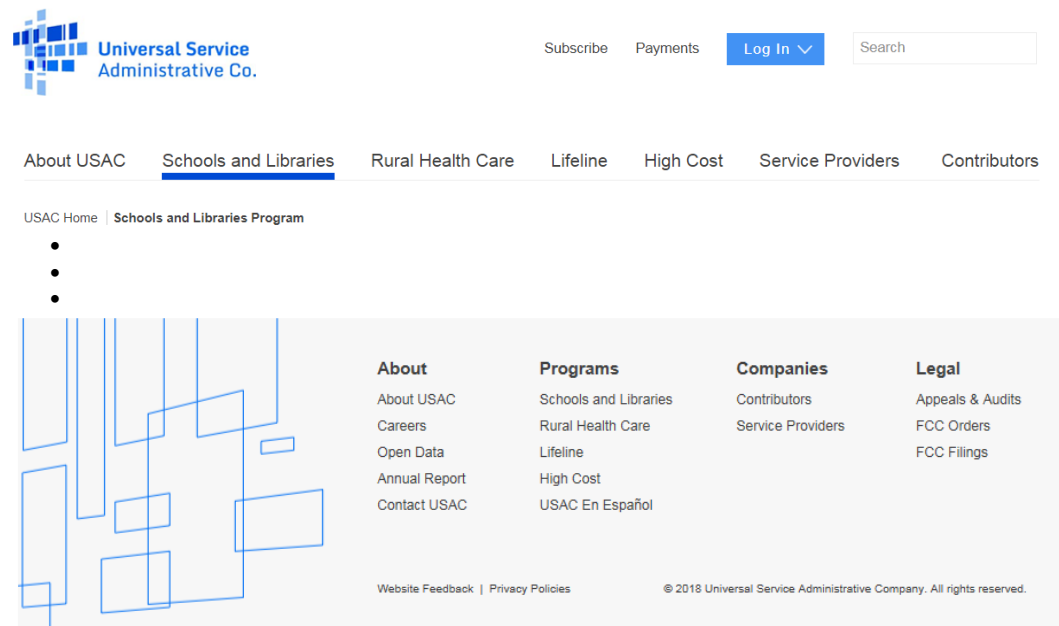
Universal Service Administrative Co.

Subscribe Payments Log In

Search

About USAC Schools and Libraries Rural Health Care Lifeline High Cost Service Providers Contributors

USAC Home | Schools and Libraries Program

About
About USAC
Careers
Open Data
Annual Report
Contact USAC

Programs
Schools and Libraries
Rural Health Care
Lifeline
High Cost
USAC En Español

Companies
Contributors
Service Providers

Legal
Appeals & Audits
FCC Orders
FCC Filings

Website Feedback | Privacy Policies

© 2018 Universal Service Administrative Company. All rights reserved.